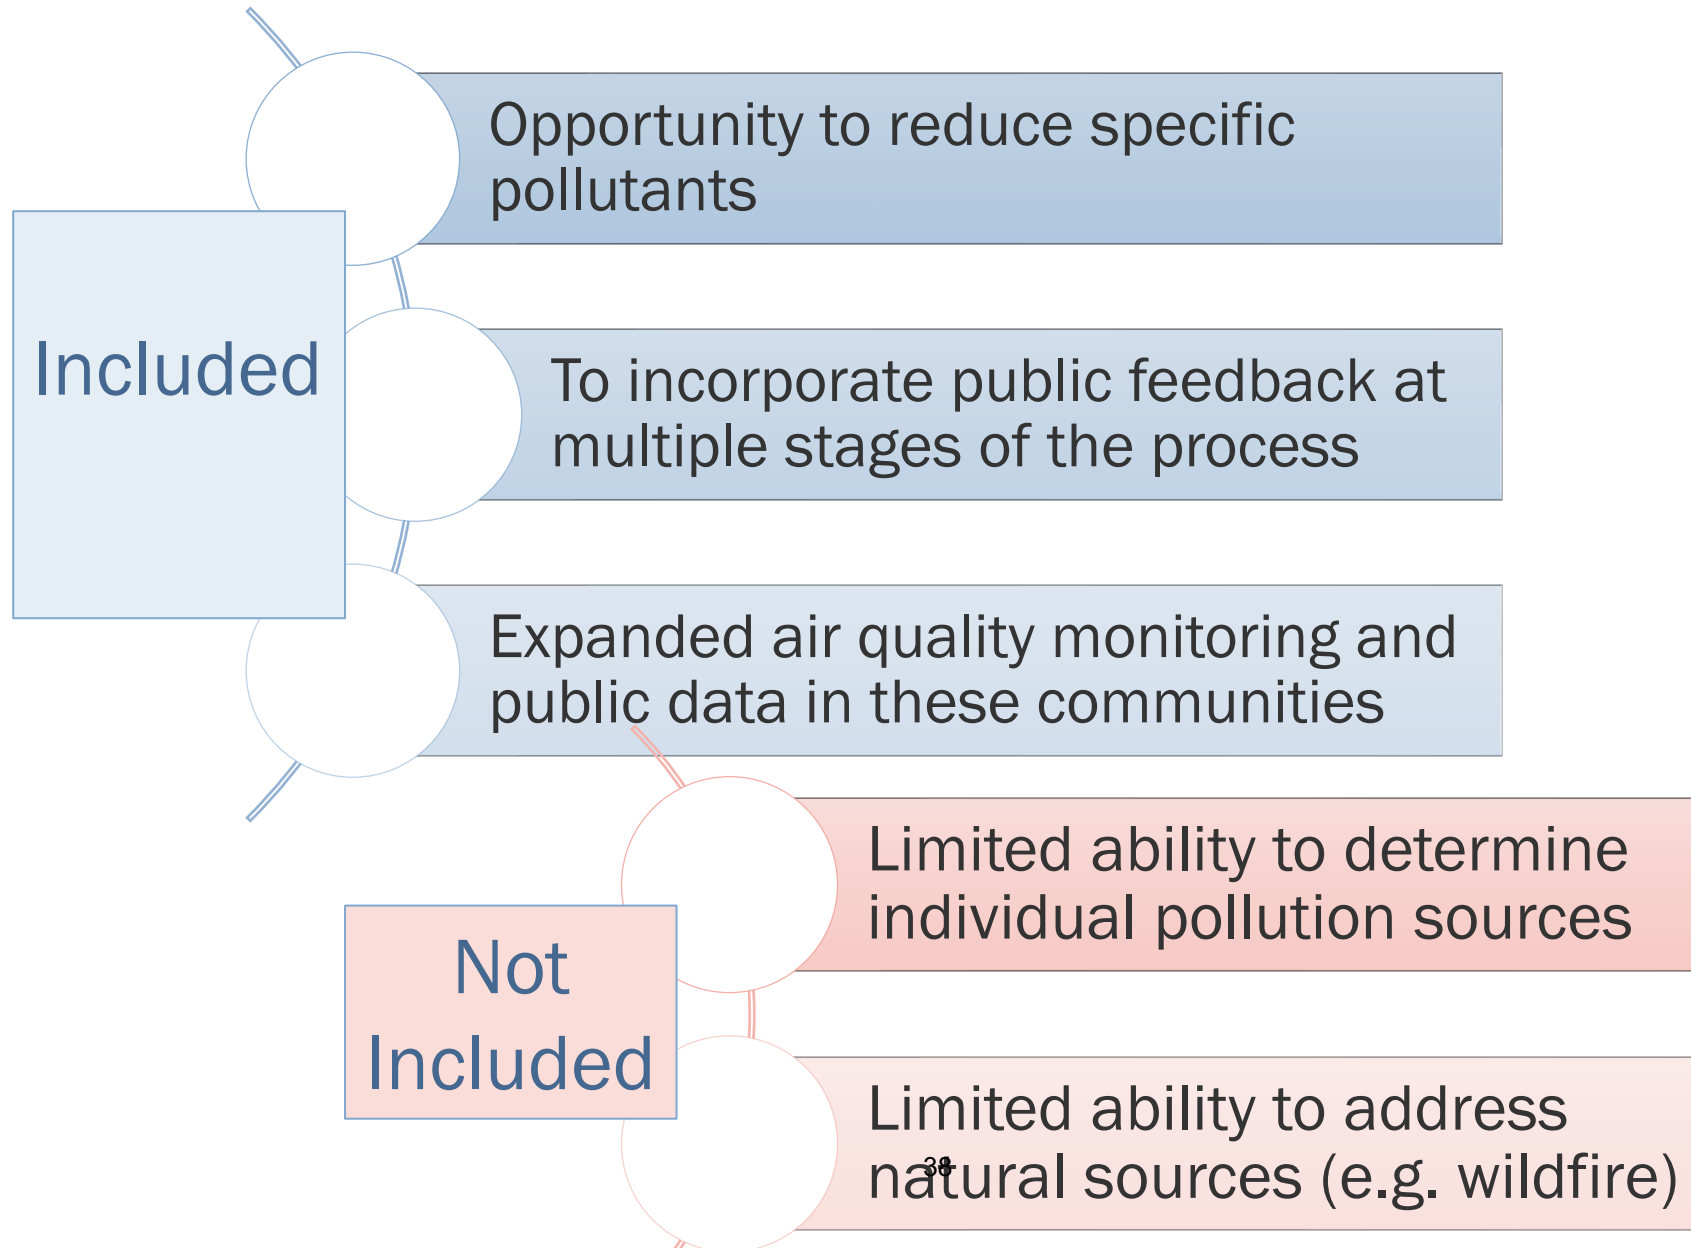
Included

Opportunity to reduce specific pollutants

To incorporate public feedback at multiple stages of the process

Expanded air quality monitoring and public data in these communities

Not Included

Limited ability to determine individual pollution sources

Limited ability to address natural sources (e.g. wildfire)

38